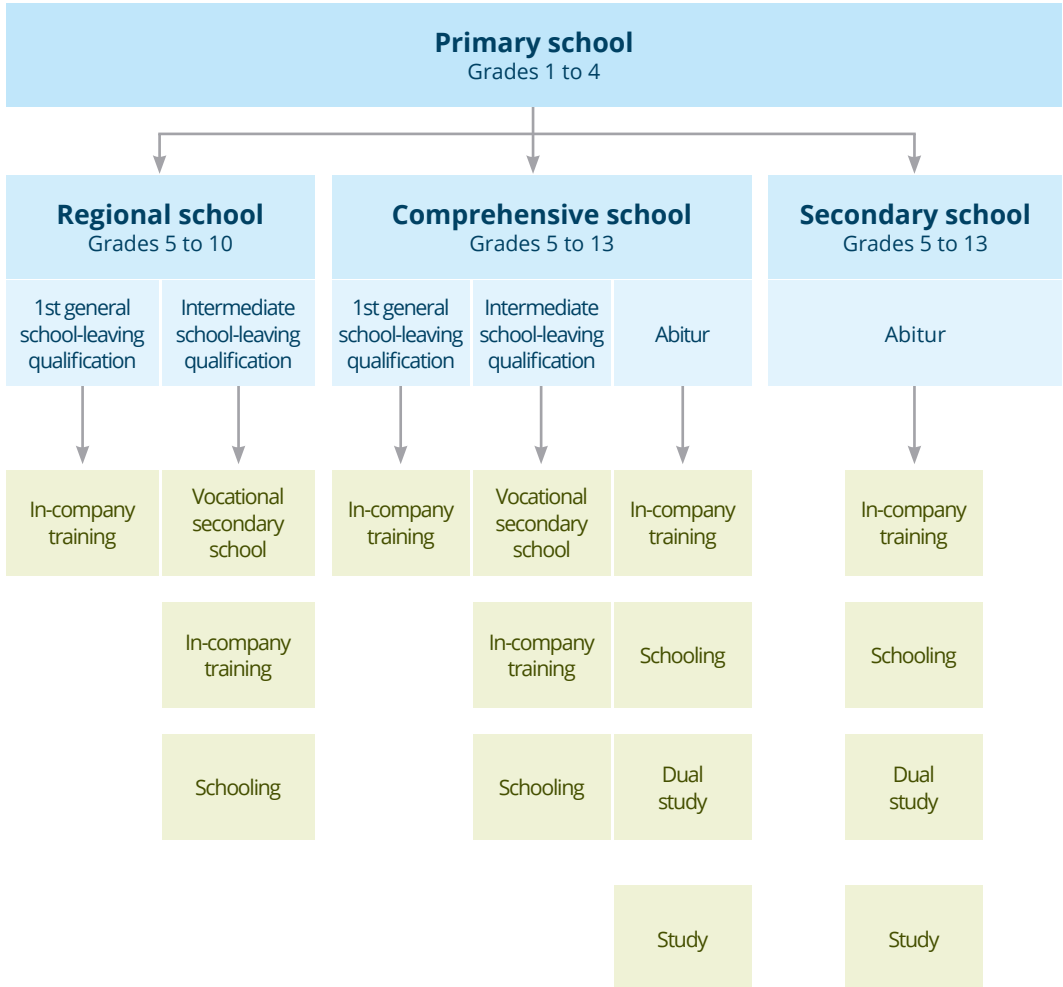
Primary school
Grades 1 to 4

Regional school
Grades 5 to 10

1st general school-leaving qualification

In-company training

Intermediate school-leaving qualification

Vocational secondary school

In-company training

Schooling

Comprehensive school
Grades 5 to 13

1st general school-leaving qualification

In-company training

Intermediate school-leaving qualification

Vocational secondary school

In-company training

Schooling

Abitur

In-company training

Schooling

Dual study

Study

Secondary school
Grades 5 to 13

Abitur

In-company training

Schooling

Dual study

Study